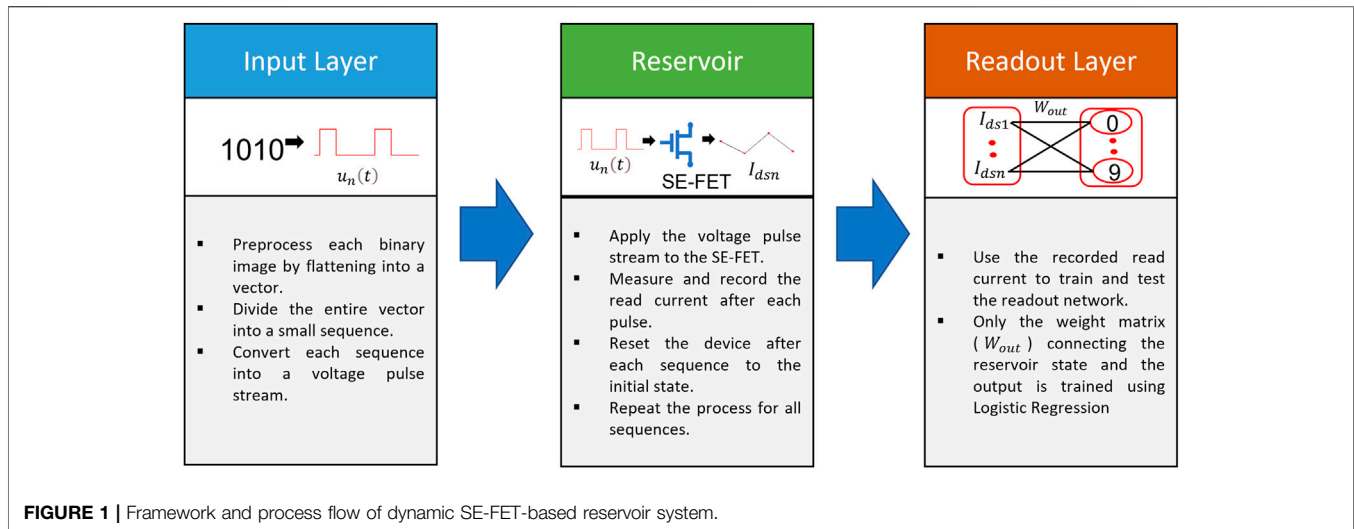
Input Layer

1010 $u_n(t)$

- Preprocess each binary image by flattening into a vector.
- Divide the entire vector into a small sequence.
- Convert each sequence into a voltage pulse stream.

Reservoir

$u_n(t)$ SE-FET $I_{dsn}$

- Apply the voltage pulse stream to the SE-FET.
- Measure and record the read current after each pulse.
- Reset the device after each sequence to the initial state.
- Repeat the process for all sequences.

Readout Layer

$I_{ds1}$ $W_{out}$ 0 $I_{dsn}$ 9

- Use the recorded read current to train and test the readout network.
- Only the weight matrix ( $W_{out}$ ) connecting the reservoir state and the output is trained using Logistic Regression

FIGURE 1 | Framework and process flow of dynamic SE-FET-based reservoir system.